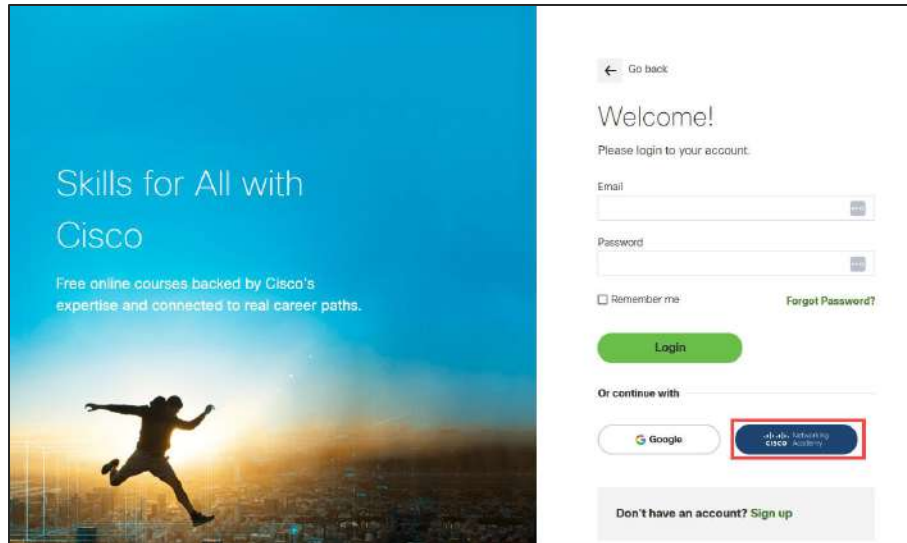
Skills for All with Cisco

Free online courses backed by Cisco's expertise and connected to real career paths.

← Go back

Welcome!

Please login to your account.

Email

Password

Remember me

Forgot Password?

Login

Or continue with

Google

cisco Networking Academy

Don't have an account? Sign up